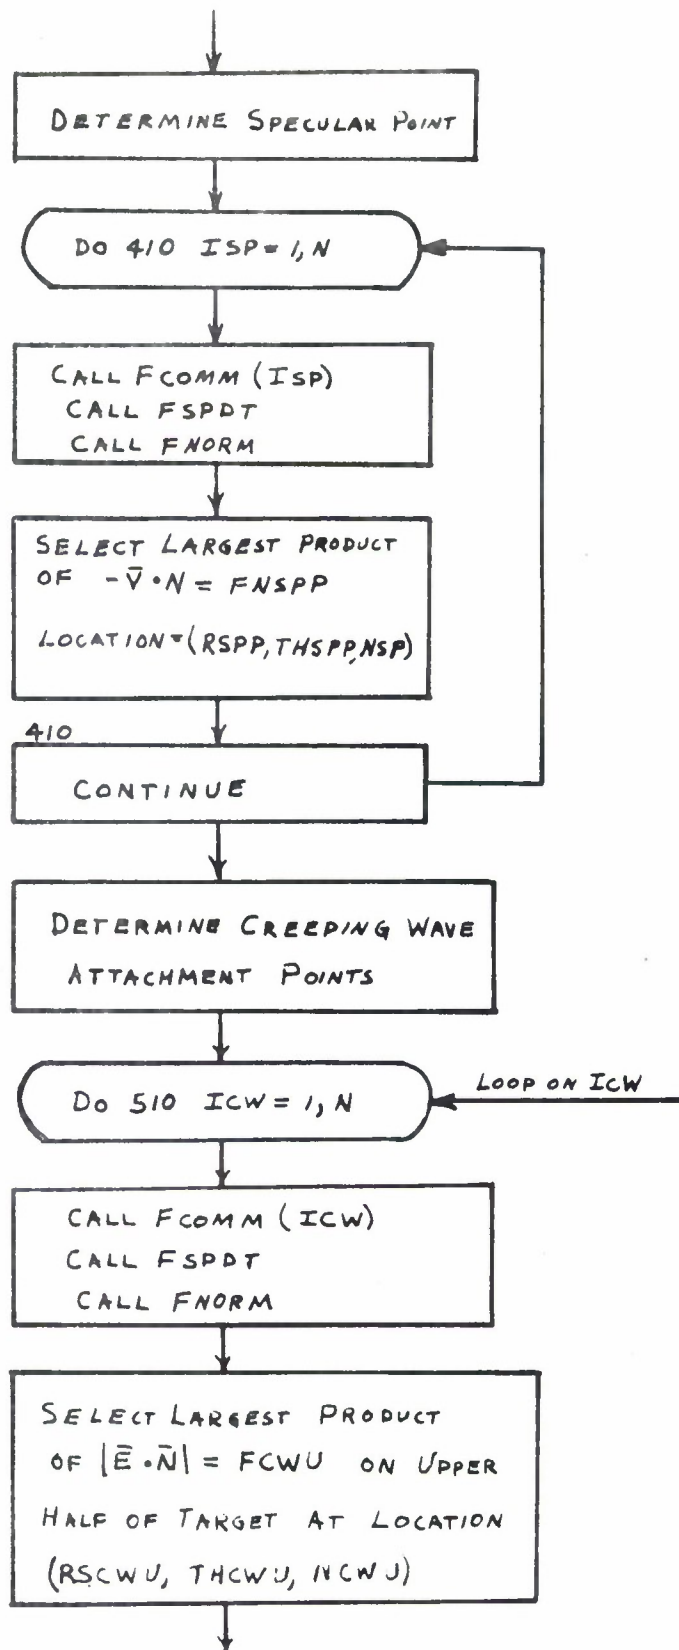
DETERMINE SPECULAR POINT

DO 410 ISP = 1, N

CALL FCOMM (ISP)
CALL FSPDT
CALL FNORM

SELECT LARGEST PRODUCT OF $-\bar{V} \cdot N$ = FNSPP
LOCATION = (RSPP, THSPP, NSP)

410

CONTINUE

DETERMINE CREEPING WAVE ATTACHMENT POINTS

DO 510 ICW = 1, N

LOOP ON ICW

CALL FCOMM (ICW)
CALL FSPDT
CALL FNORM

SELECT LARGEST PRODUCT OF $|\bar{E} \cdot \bar{N}|$ = FCWU ON UPPER HALF OF TARGET AT LOCATION (RSCWU, THCWU, NCWJ)